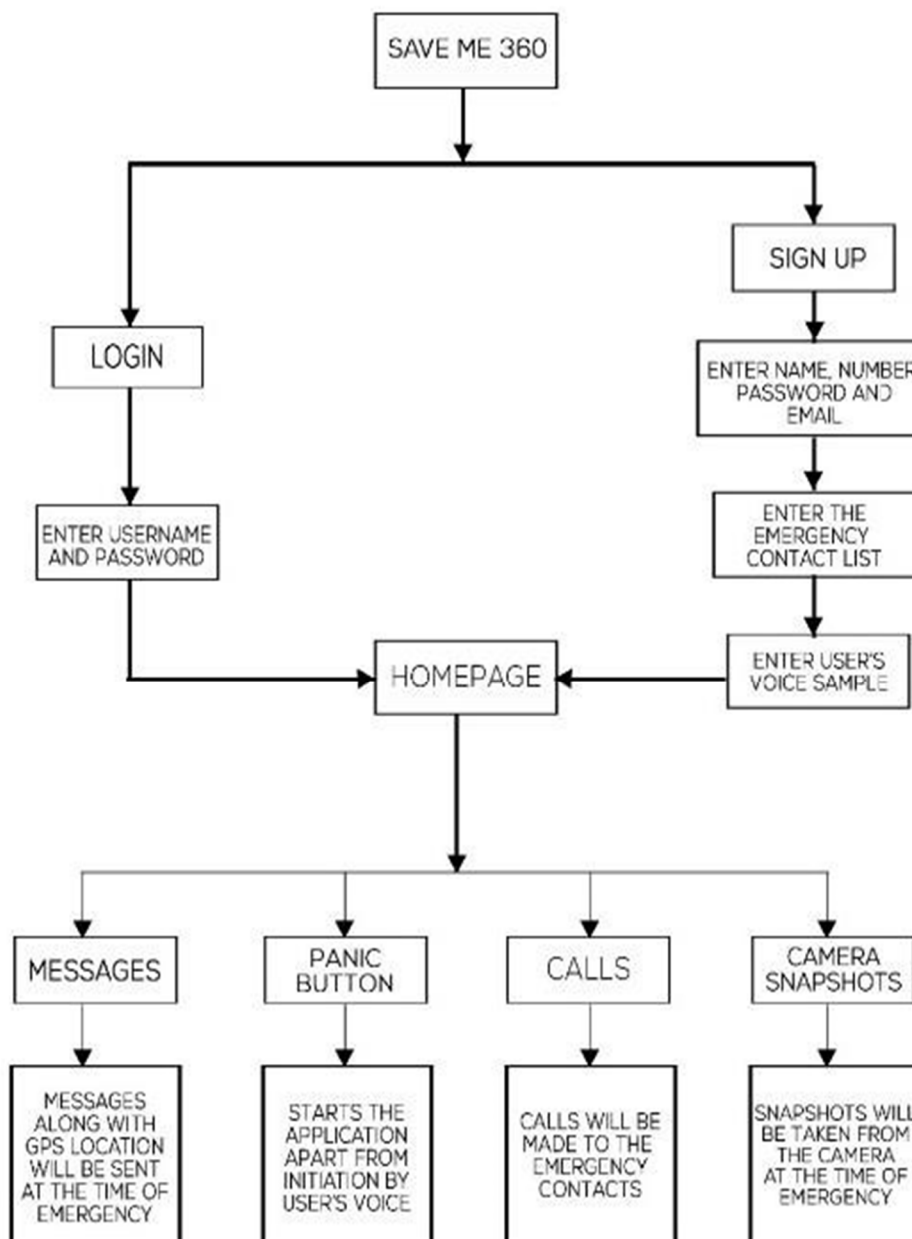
SAVE ME 360

LOGIN

ENTER USERNAME AND PASSWORD

SIGN UP

ENTER NAME, NUMBER PASSWORD AND EMAIL

ENTER THE EMERGENCY CONTACT LIST

ENTER USER'S VOICE SAMPLE

HOMEPAGE

MESSAGES

MESSAGES ALONG WITH GPS LOCATION WILL BE SENT AT THE TIME OF EMERGENCY

PANIC BUTTON

STARTS THE APPLICATION APART FROM INITIATION BY USER'S VOICE

CALLS

CALLS WILL BE MADE TO THE EMERGENCY CONTACTS

CAMERA SNAPSHOTS

SNAPSHOTS WILL BE TAKEN FROM THE CAMERA AT THE TIME OF EMERGENCY